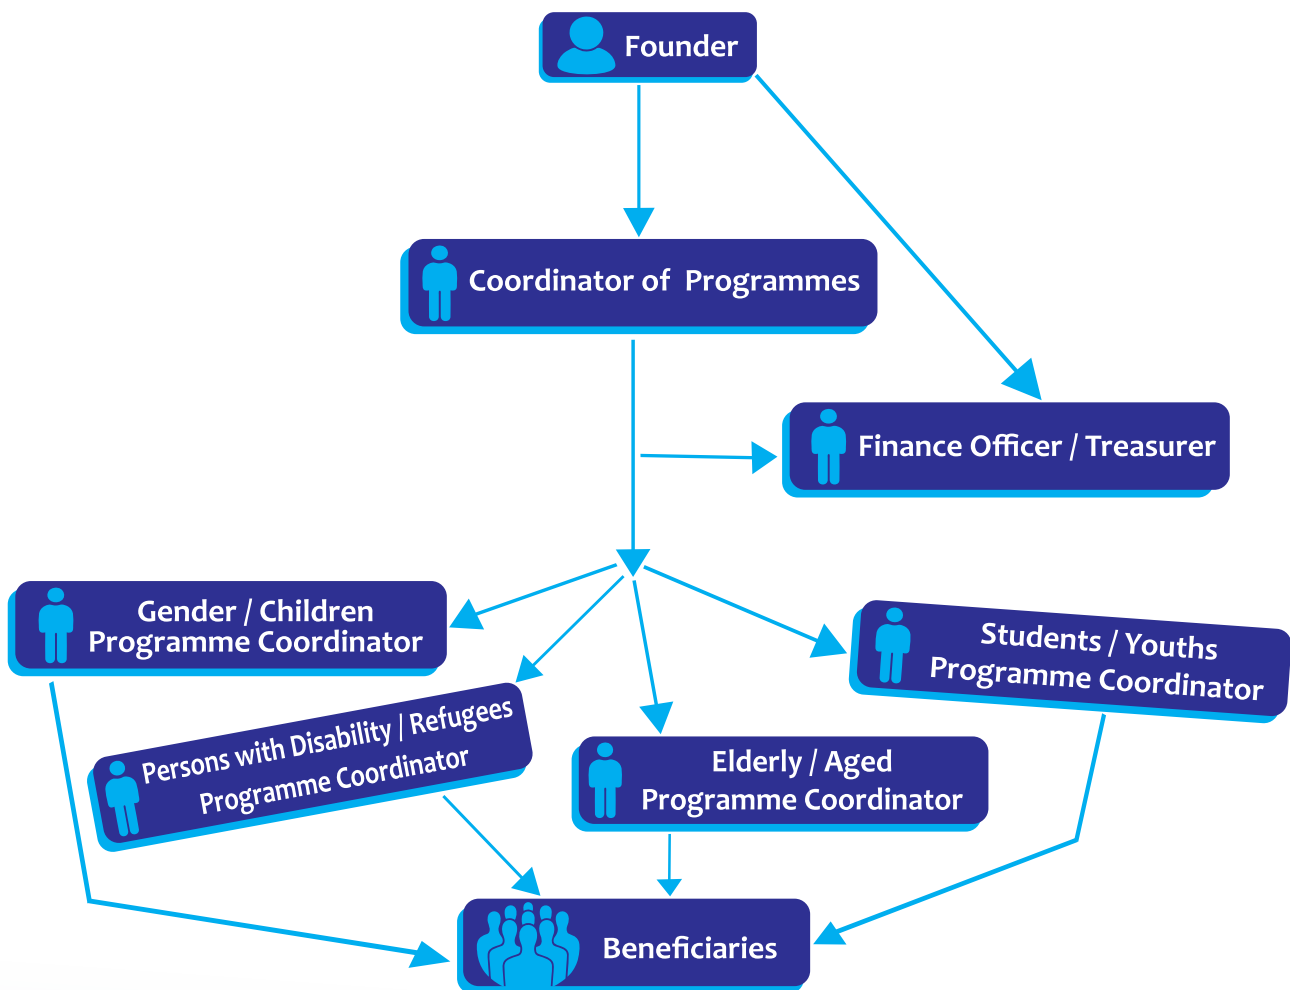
Founder

Coordinator of Programmes

Finance Officer / Treasurer

Gender / Children Programme Coordinator

Persons with Disability / Refugees Programme Coordinator

Elderly / Aged Programme Coordinator

Students / Youths Programme Coordinator

Beneficiaries